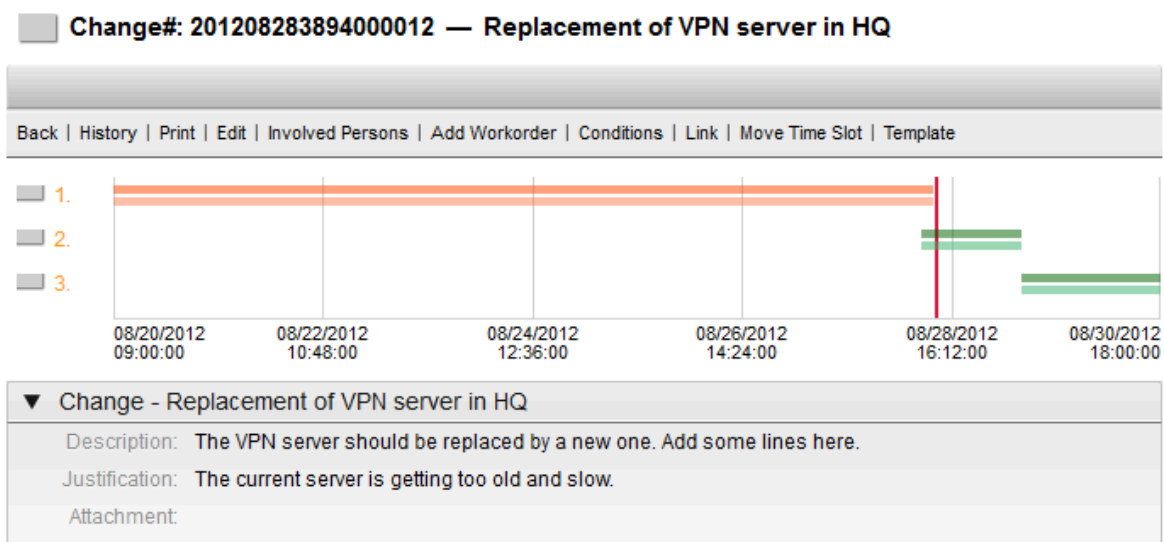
Change#: 2012082838940000012 — Replacement of VPN server in HQ

Back | History | Print | Edit | Involved Persons | Add Workorder | Conditions | Link | Move Time Slot | Template

1.
2.
3.

08/20/2012 09:00:00
08/22/2012 10:48:00
08/24/2012 12:36:00
08/26/2012 14:24:00
08/28/2012 16:12:00
08/30/2012 18:00:00

▼ Change - Replacement of VPN server in HQ

Description: The VPN server should be replaced by a new one. Add some lines here.

Justification: The current server is getting too old and slow.

Attachment: